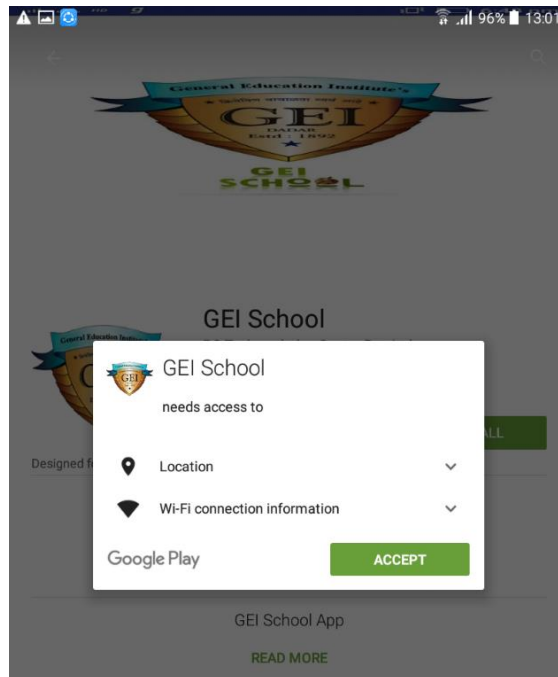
96% 13:01

General Education Institute's

GEI

DADAR

Estd : 1892

GEI SCHOOL

GEI School

ALL

Designed f

GEI School

needs access to

Location

Wi-Fi connection information

Google Play

ACCEPT

GEI School App

READ MORE